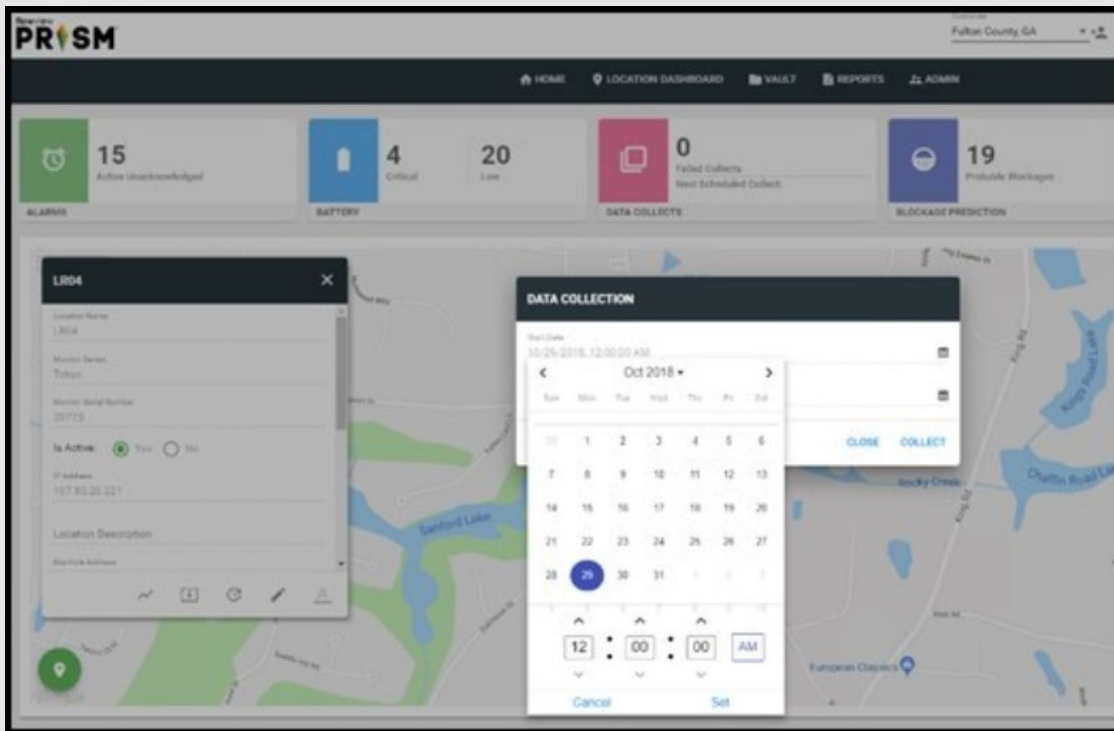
PRISM

Fulton County, GA

HOME LOCATION DASHBOARD VAULT REPORTS ADMIN

15
Active Unacknowledged
ALARMS

4
Critical
20
Low
BATTERY

0
Failed Collects
Next Scheduled Collect
DATA COLLECTS

19
Probable Blockages
BLOCKAGE PREDICTION

LR04
Location Name
LR04
Monitor Series
Triton
Monitor Serial Number
20773
Is Active: Yes No
IP Address
107.80.20.221
Location Description
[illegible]

DATA COLLECTION
Start Date
10/29/2018, 12:00:00 AM
CLOSE COLLECT

Oct 2018
| Sun | Mon | Tue | Wed | Thu | Fri | Sat |
|---|---|---|---|---|---|---|
| 30 | 1 | 2 | 3 | 4 | 5 | 6 |
| 7 | 8 | 9 | 10 | 11 | 12 | 13 |
| 14 | 15 | 16 | 17 | 18 | 19 | 20 |
| 21 | 22 | 23 | 24 | 25 | 26 | 27 |
| 28 | 29 | 30 | 31 | 1 | 2 | 3 |

12 : 00 : 00 AM
Cancel Set

Sanford Lake
Kings Road Lake
Chaffin Road Lake
Rocky Creek
King Rd
European Classics